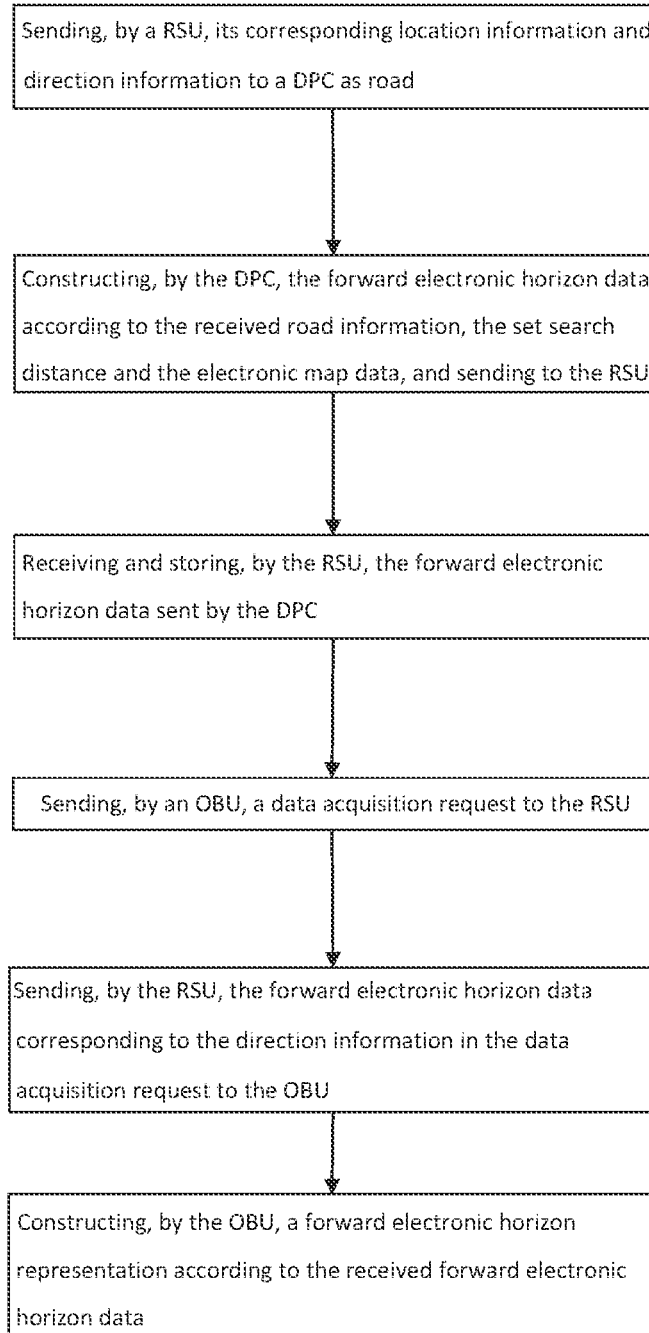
Sending, by a RSU, its corresponding location information and direction information to a DPC as road

Constructing, by the DPC, the forward electronic horizon data according to the received road information, the set search distance and the electronic map data, and sending to the RSU

Receiving and storing, by the RSU, the forward electronic horizon data sent by the DPC

Sending, by an OBU, a data acquisition request to the RSU

Sending, by the RSU, the forward electronic horizon data corresponding to the direction information in the data acquisition request to the OBU

Constructing, by the OBU, a forward electronic horizon representation according to the received forward electronic horizon data